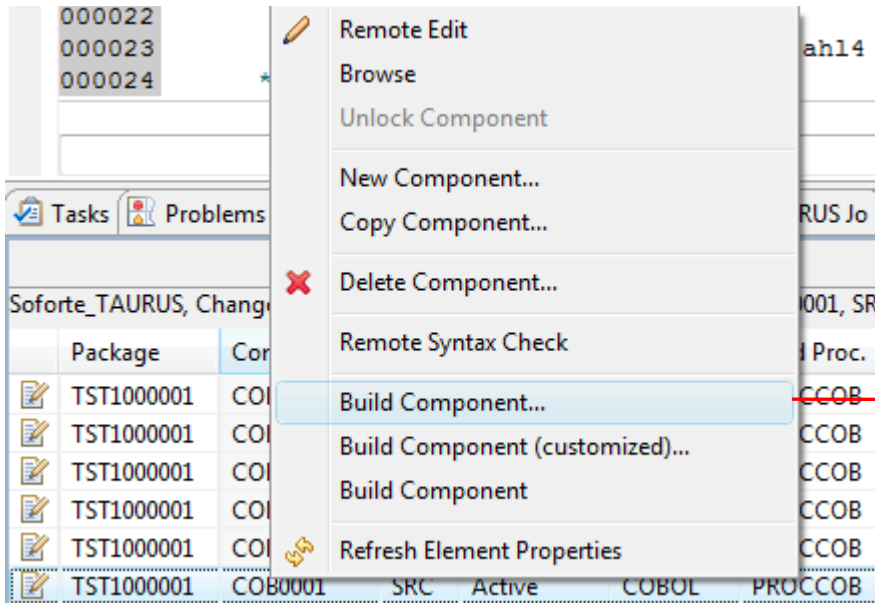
000022
000023
000024

ahl4

Remote Edit
Browse
Unlock Component
New Component...
Copy Component...
Delete Component...
Remote Syntax Check
Build Component...
Build Component (customized)...
Build Component
Refresh Element Properties

Tasks
Problems
URUS Jo

Soforte_TAURUS, Chang
001, SR

| Package | Co | | | | d Proc. |
|---|---|---|---|---|---|
| TST1000001 | CO | | | | CCOB |
| TST1000001 | CO | | | | CCOB |
| TST1000001 | CO | | | | CCOB |
| TST1000001 | CO | | | | CCOB |
| TST1000001 | CO | | | | CCOB |
| TST1000001 | COB0001 | SRC | Active | COBOL | PROCCOB |